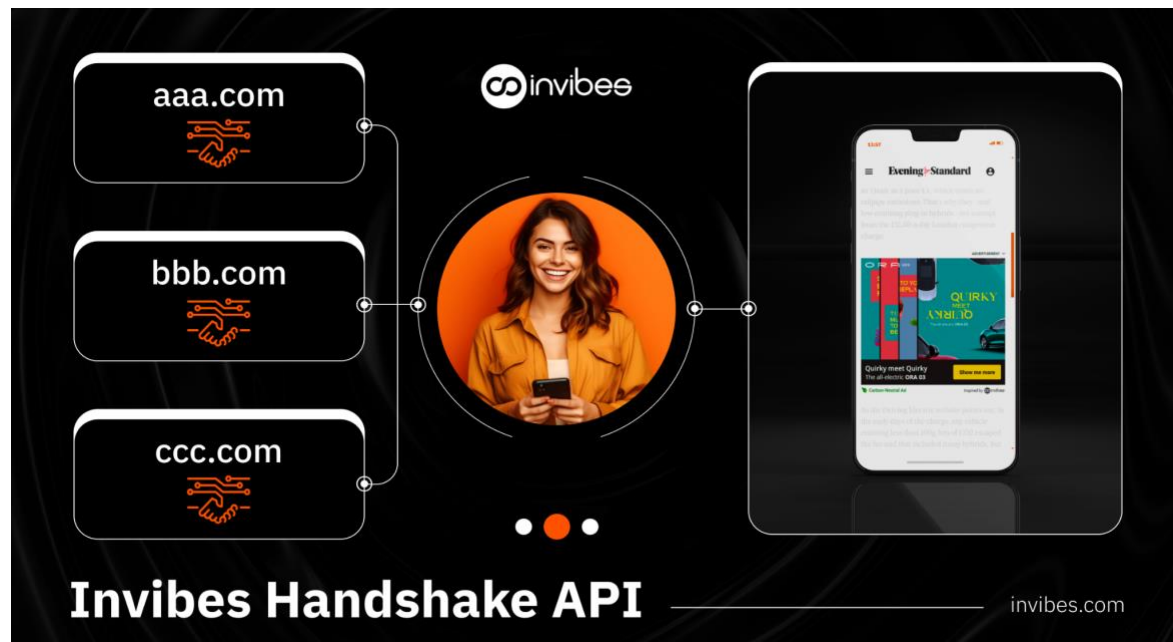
aaa.com

bbb.com

ccc.com

invibes

Evening Standard

ADVERTISEMENT

QUIRKY MEET QUIRKY

Quirky meet Quirky
The all-electric ORA 03

Show me more

Carbon Neutral Ad

Inspired by invibes

Invibes Handshake API

invibes.com